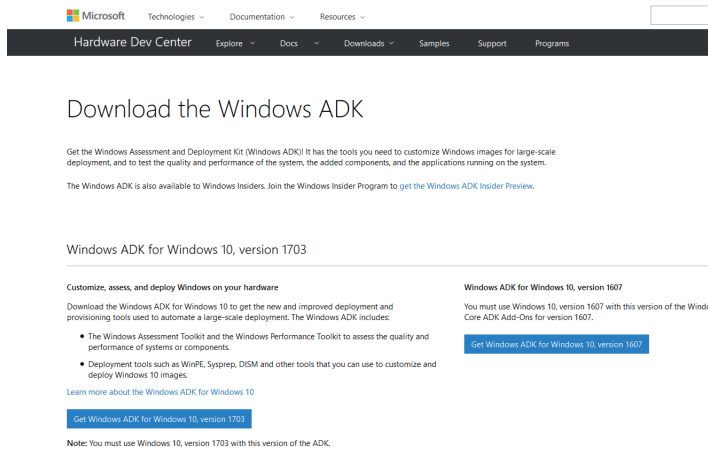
Microsoft Technologies Documentation Resources

Hardware Dev Center Explore Docs Downloads Samples Support Programs

Download the Windows ADK

Get the Windows Assessment and Deployment Kit (Windows ADK)! It has the tools you need to customize Windows images for large-scale deployment, and to test the quality and performance of the system, the added components, and the applications running on the system.

The Windows ADK is also available to Windows Insiders. Join the Windows Insider Program to get the Windows ADK Insider Preview.

Windows ADK for Windows 10, version 1703

Customize, assess, and deploy Windows on your hardware

Download the Windows ADK for Windows 10 to get the new and improved deployment and provisioning tools used to automate a large-scale deployment. The Windows ADK includes:

- The Windows Assessment Toolkit and the Windows Performance Toolkit to assess the quality and performance of systems or components.
- Deployment tools such as WinPE, Sysprep, DISM and other tools that you can use to customize and deploy Windows 10 images.

Learn more about the Windows ADK for Windows 10

Get Windows ADK for Windows 10, version 1703

Note: You must use Windows 10, version 1703 with this version of the ADK.

Windows ADK for Windows 10, version 1607

You must use Windows 10, version 1607 with this version of the Windo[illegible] Core ADK Add-Ons for version 1607.

Get Windows ADK for Windows 10, version 1607